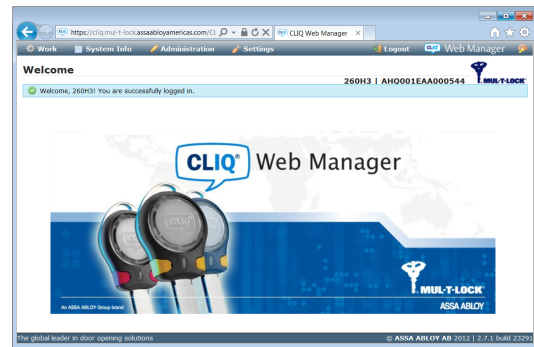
https://cliq.mul-t-lock.assaabloyamericas.com/CL

CLIQ Web Manager

Work System Info Administration Settings Logout CLIQ Web Manager

Welcome

260H3 | AHQ001EAA000544 MUL-T-LOCK

Welcome, 260H3! You are successfully logged in.

CLIQ Web Manager

CLIQ

An ASSA ABLOY Group brand

MUL-T-LOCK

ASSA ABLOY

The global leader in door opening solutions

© ASSA ABLOY AB 2012 | 2.7.1 build 23291